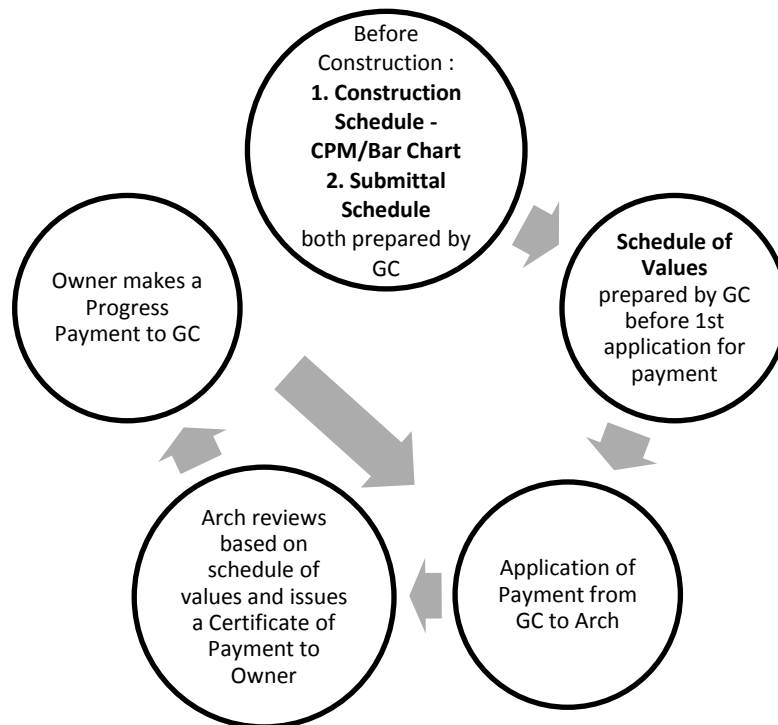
Before Construction :
**1. Construction Schedule - CPM/Bar Chart**
**2. Submittal Schedule**
both prepared by GC

**Schedule of Values** prepared by GC before 1st application for payment

Application of Payment from GC to Arch

Arch reviews based on schedule of values and issues a Certificate of Payment to Owner

Owner makes a Progress Payment to GC